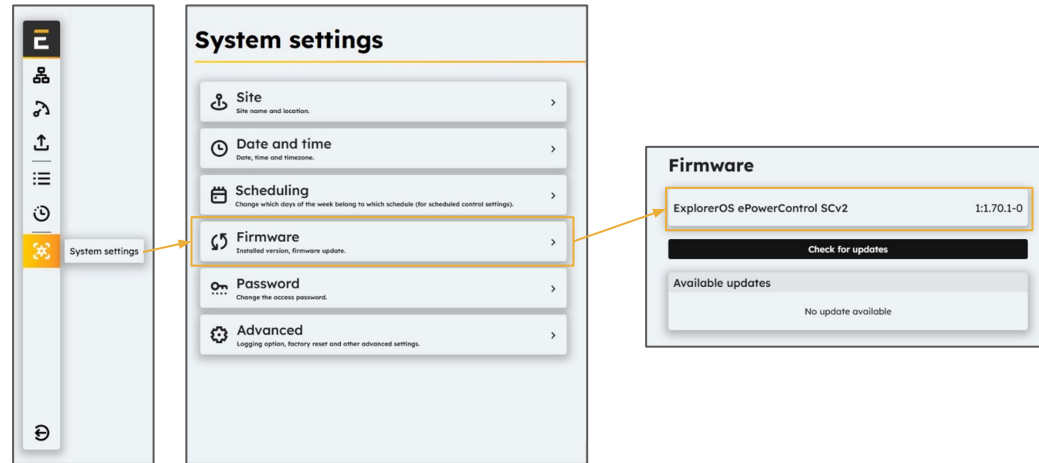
System settings

System settings

Site
Site name and location.

Date and time
Date, time and timezone.

Scheduling
Change which days of the week belong to which schedule (for scheduled control settings).

Firmware
Installed version, firmware update.

Password
Change the access password.

Advanced
Logging option, factory reset and other advanced settings.

Firmware

ExplorerOS ePowerControl SCv2 1:1.70.1-0

Check for updates

Available updates

No update available